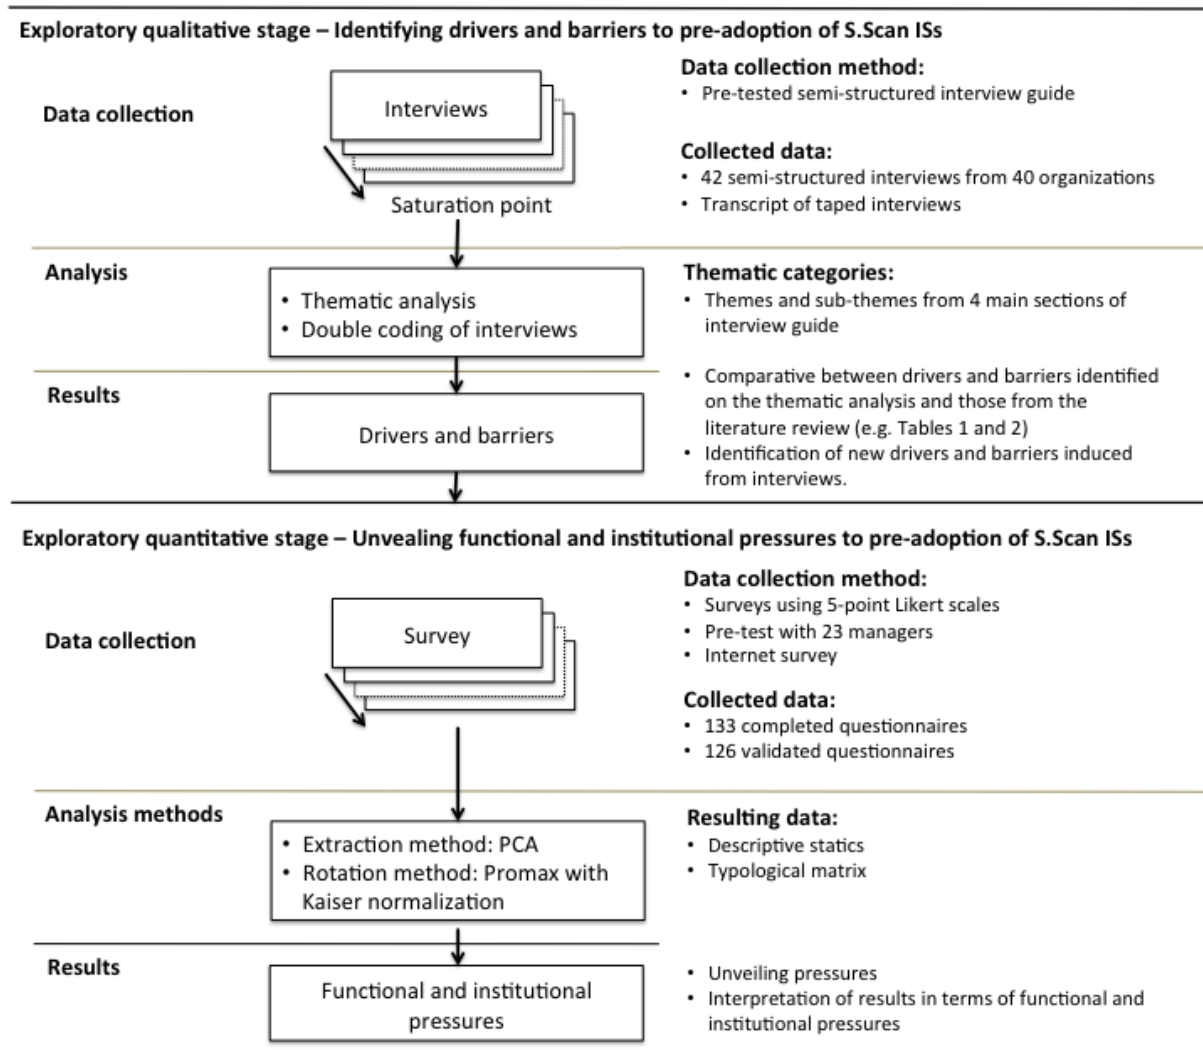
Exploratory qualitative stage – Identifying drivers and barriers to pre-adoption of S.Scan ISs

Data collection

Interviews

Saturation point

Data collection method:
• Pre-tested semi-structured interview guide

Collected data:
• 42 semi-structured interviews from 40 organizations
• Transcript of taped interviews

Analysis

• Thematic analysis
• Double coding of interviews

Thematic categories:
• Themes and sub-themes from 4 main sections of interview guide

Results

Drivers and barriers

• Comparative between drivers and barriers identified on the thematic analysis and those from the literature review (e.g. Tables 1 and 2)
• Identification of new drivers and barriers induced from interviews.

Exploratory quantitative stage – Unvealing functional and institutional pressures to pre-adoption of S.Scan ISs

Data collection

Survey

Data collection method:
• Surveys using 5-point Likert scales
• Pre-test with 23 managers
• Internet survey

Collected data:
• 133 completed questionnaires
• 126 validated questionnaires

Analysis methods

• Extraction method: PCA
• Rotation method: Promax with Kaiser normalization

Resulting data:
• Descriptive statics
• Typological matrix

Results

Functional and institutional pressures

• Unveiling pressures
• Interpretation of results in terms of functional and institutional pressures